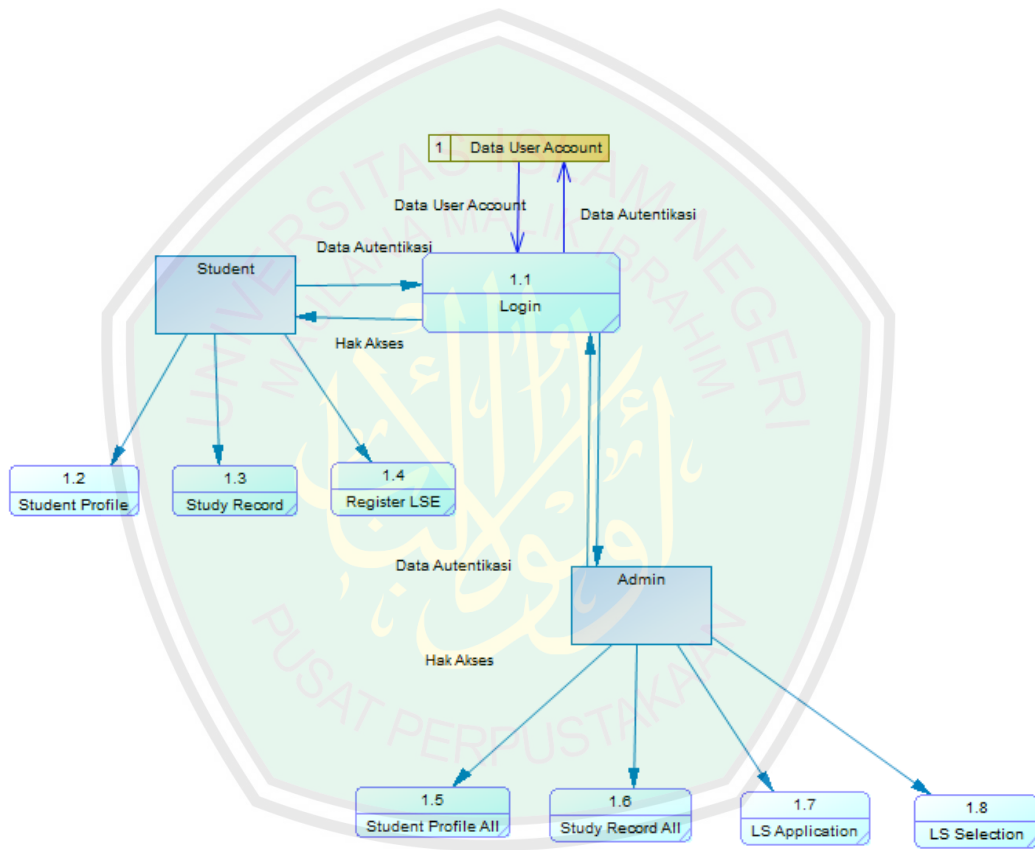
1 Data User Account

Data User Account

Data Autentikasi

Data Autentikasi

Student

1.1
Login

Hak Akses

1.2
Student Profile

1.3
Study Record

1.4
Register LSE

Data Autentikasi

Admin

Hak Akses

1.5
Student Profile All

1.6
Study Record All

1.7
LS Application

1.8
LS Selection

UNIVERSITAS ISLAM NEGERI MAULANA MALIK IBRAHIM

PUSAT PERPUSTAKAAN